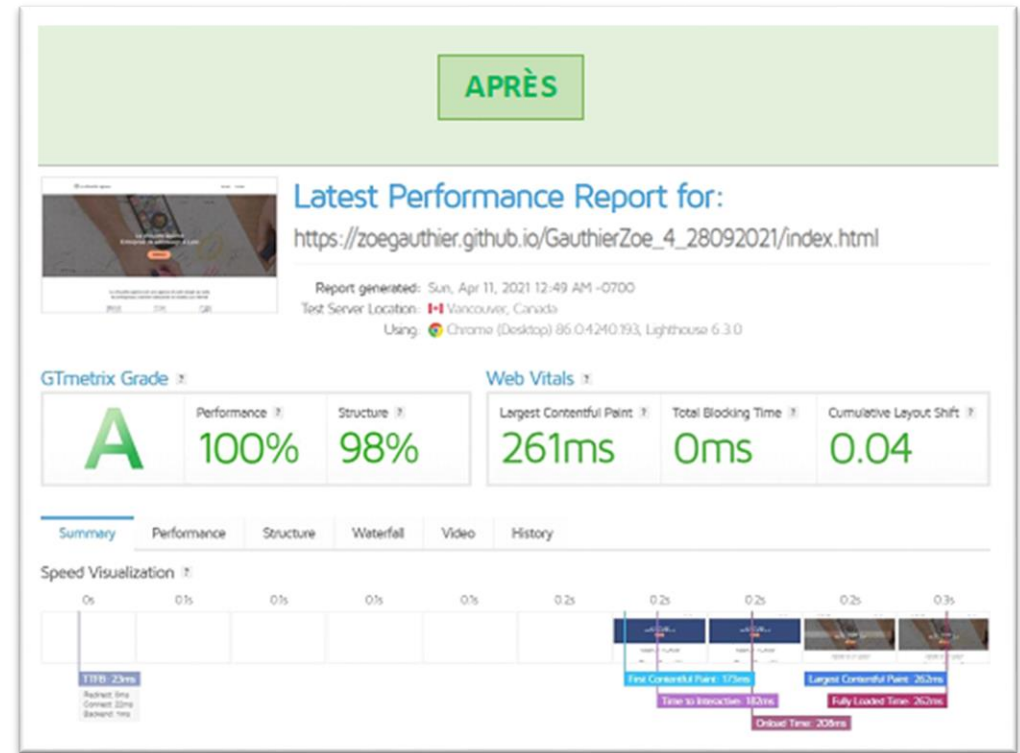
APRÈS

Latest Performance Report for:
https://zoegauthier.github.io/GauthierZoe_4_28092021/index.html

Report generated: Sun, Apr 11, 2021 12:49 AM -0700
Test Server Location: Vancouver, Canada
Using: Chrome (Desktop) 86.0.4240.193, Lighthouse 6.3.0

GTmetrix Grade ?
A
Performance ? 100%
Structure ? 98%

Web Vitals ?
Largest Contentful Paint ? 261ms
Total Blocking Time ? 0ms
Cumulative Layout Shift ? 0.04

Summary Performance Structure Waterfall Video History

Speed Visualization ?

0s 0.1s 0.1s 0.1s 0.1s 0.2s 0.2s 0.2s 0.2s 0.3s

TTFB: 23ms
Redirect: 0ms
Connect: 22ms
Backend: 1ms

First Contentful Paint: 173ms
Time to Interactive: 182ms
Onload Time: 208ms
Largest Contentful Paint: 262ms
Fully Loaded Time: 262ms